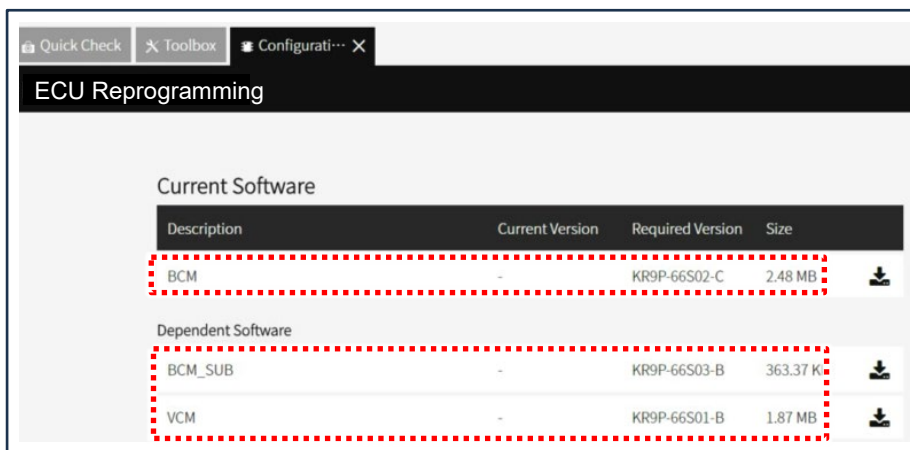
Quick Check | Toolbox | Configurati··· ✕

ECU Reprogramming

Current Software

| Description | Current Version | Required Version | Size |
|---|---|---|---|
| BCM | - | KR9P-66S02-C | 2.48 MB |

Dependent Software

| | | | |
|---|---|---|---|
| BCM_SUB | - | KR9P-66S03-B | 363.37 K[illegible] |
| VCM | - | KR9P-66S01-B | 1.87 MB |